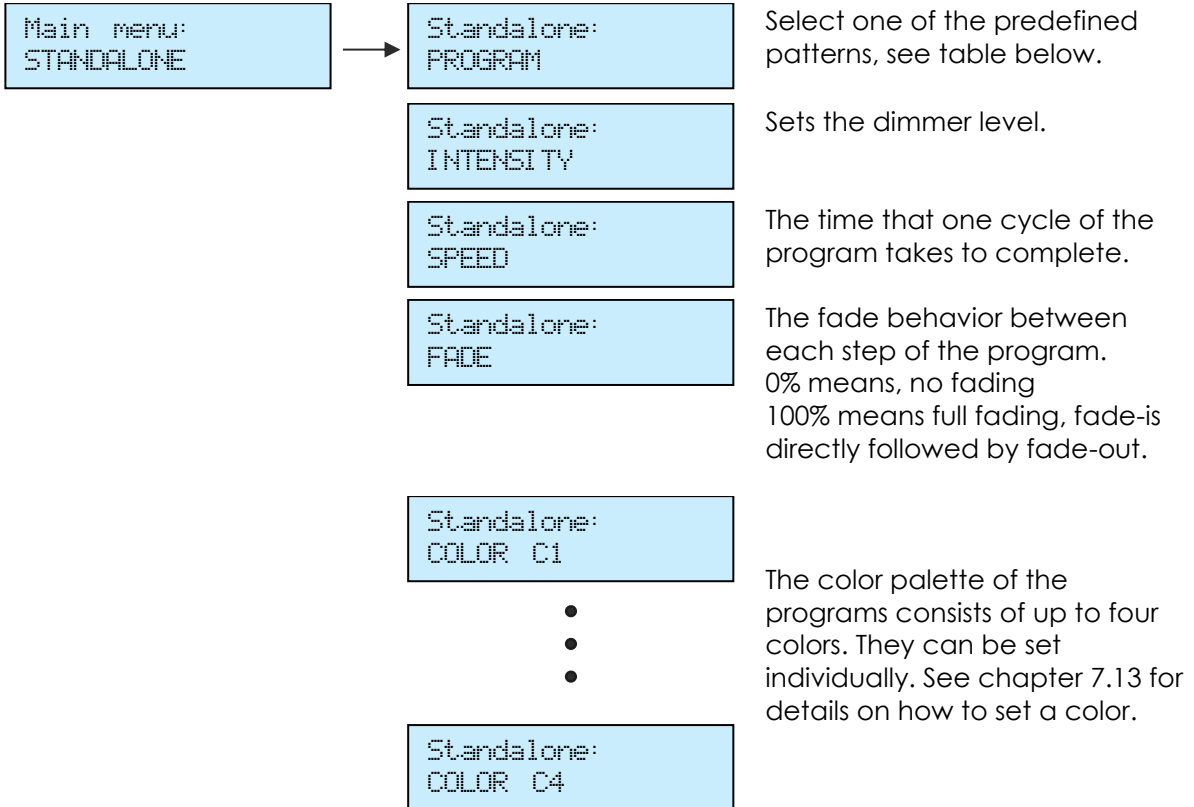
Main menu:
STANDALONE

Standalone:
PROGRAM

Select one of the predefined patterns, see table below.

Standalone:
INTENSITY

Sets the dimmer level.

Standalone:
SPEED

The time that one cycle of the program takes to complete.

Standalone:
FADE

The fade behavior between each step of the program.
0% means, no fading
100% means full fading, fade-is directly followed by fade-out.

Standalone:
COLOR C1

The color palette of the programs consists of up to four colors. They can be set individually. See chapter 7.13 for details on how to set a color.

Standalone:
COLOR C4